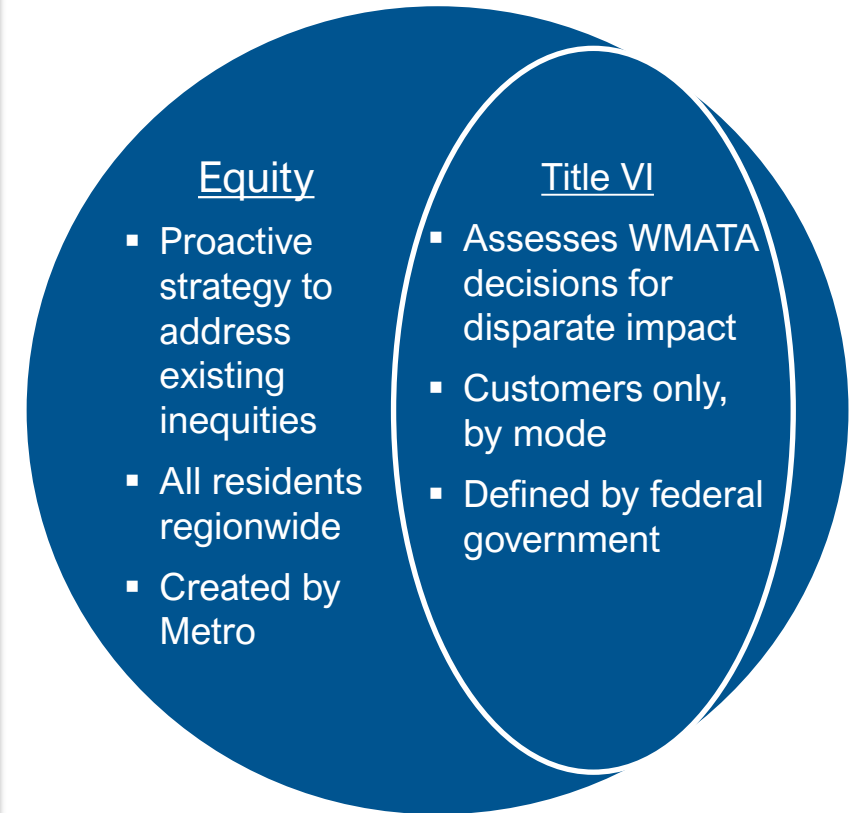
Equity

- Proactive strategy to address existing inequities
- All residents regionwide
- Created by Metro

Title VI

- Assesses WMATA decisions for disparate impact
- Customers only, by mode
- Defined by federal government